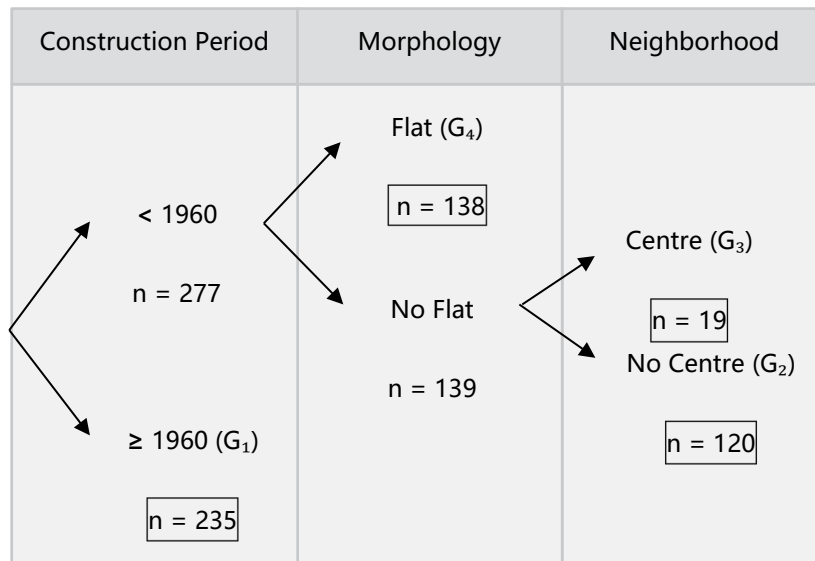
| Construction Period | Morphology | Neighborhood |
|---|---|---|
| < 1960<br>n = 277<br>≥ 1960 ($G_1$)<br>n = 235 | Flat ($G_4$)<br>n = 138<br>No Flat<br>n = 139 | Centre ($G_3$)<br>n = 19<br>No Centre ($G_2$)<br>n = 120 |